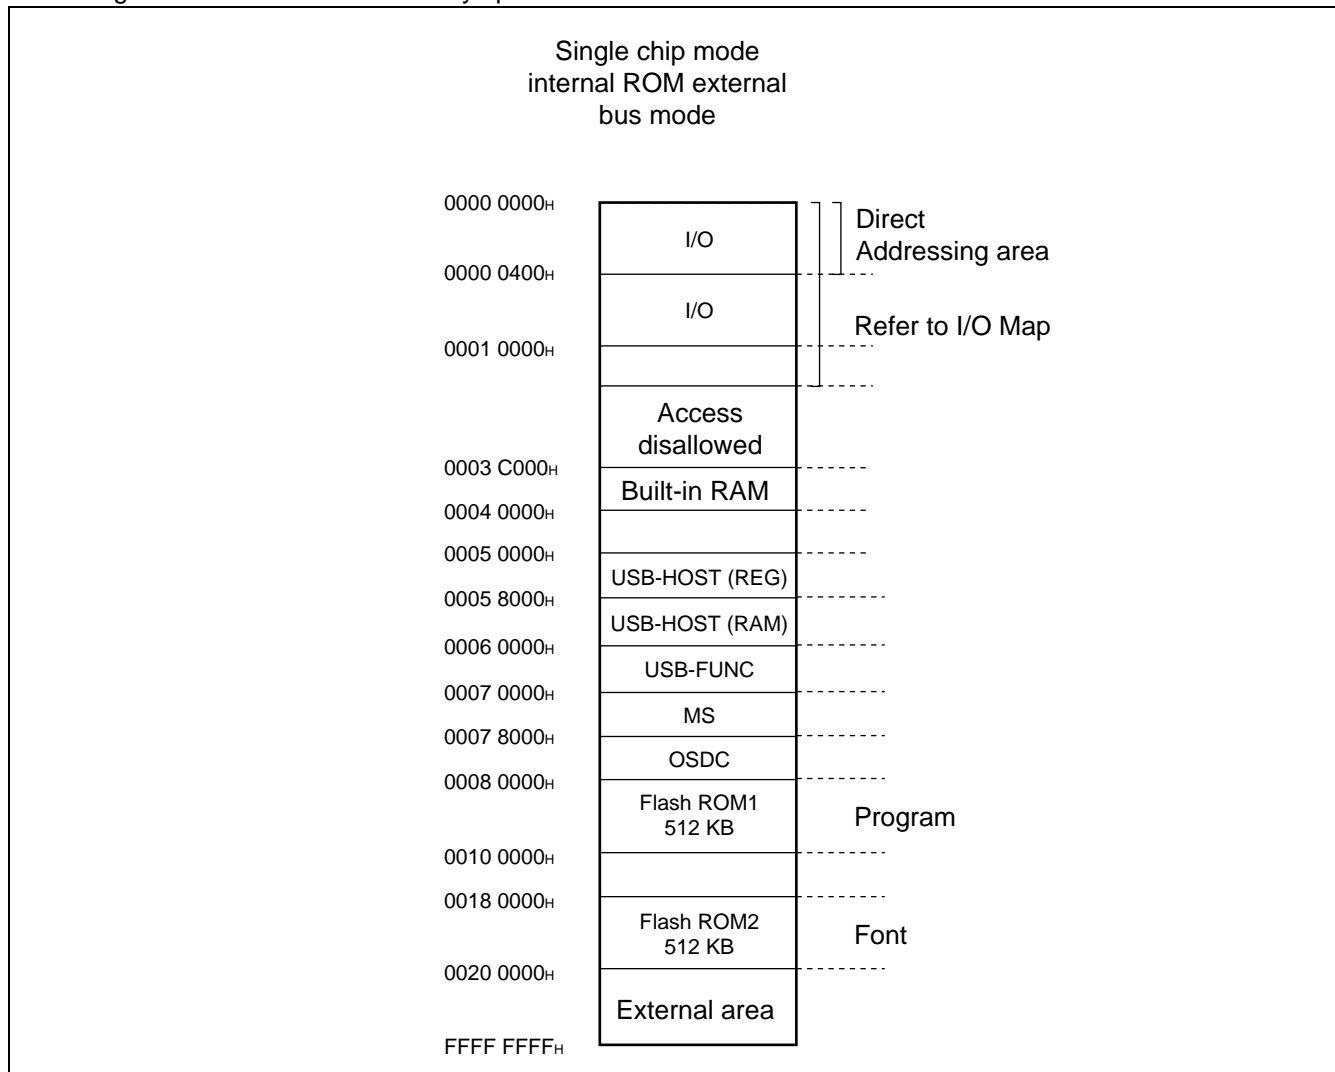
Single chip mode internal ROM external bus mode

0000 0000H
I/O
Direct Addressing area
0000 0400H
I/O
Refer to I/O Map
0001 0000H
Access disallowed
0003 C000H
Built-in RAM
0004 0000H
0005 0000H
USB-HOST (REG)
0005 8000H
USB-HOST (RAM)
0006 0000H
USB-FUNC
0007 0000H
MS
0007 8000H
OSDC
0008 0000H
Flash ROM1 512 KB
Program
0010 0000H
0018 0000H
Flash ROM2 512 KB
Font
0020 0000H
External area
FFFF FFFFH